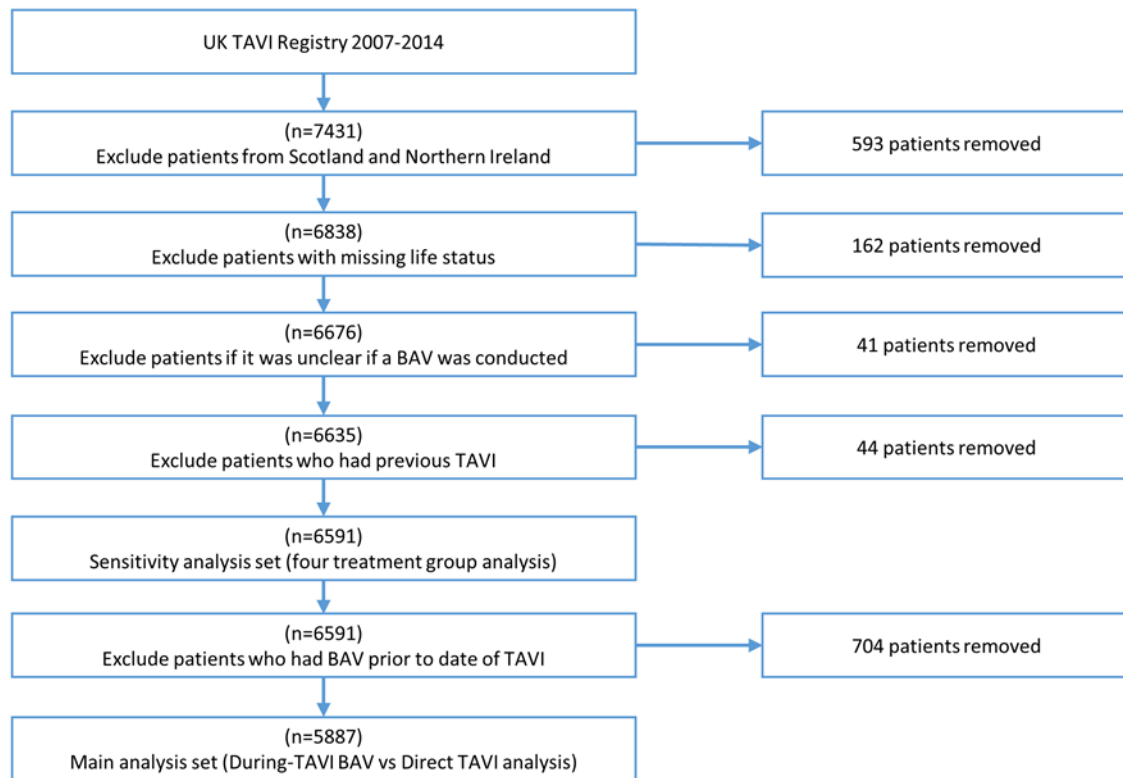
UK TAVI Registry 2007-2014

(n=7431)
Exclude patients from Scotland and Northern Ireland

593 patients removed

(n=6838)
Exclude patients with missing life status

162 patients removed

(n=6676)
Exclude patients if it was unclear if a BAV was conducted

41 patients removed

(n=6635)
Exclude patients who had previous TAVI

44 patients removed

(n=6591)
Sensitivity analysis set (four treatment group analysis)

(n=6591)
Exclude patients who had BAV prior to date of TAVI

704 patients removed

(n=5887)
Main analysis set (During-TAVI BAV vs Direct TAVI analysis)